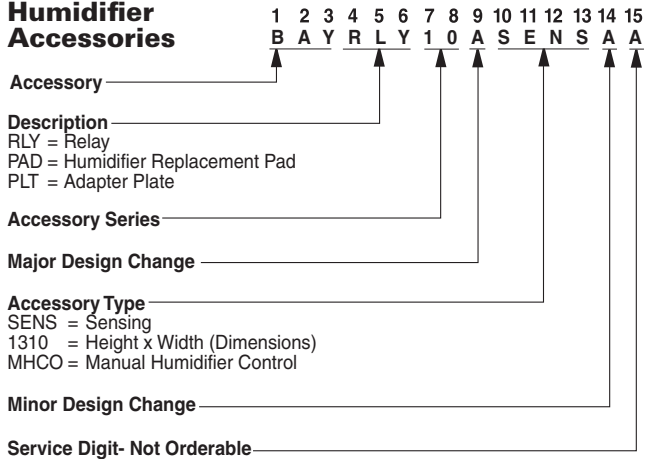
Humidifier Accessories

1 2 3 4 5 6 7 8 9 10 11 12 13 14 15
B A Y R L Y 1 0 A S E N S A A

Accessory

Description
RLY = Relay
PAD = Humidifier Replacement Pad
PLT = Adapter Plate

Accessory Series

Major Design Change

Accessory Type
SENS = Sensing
1310 = Height x Width (Dimensions)
MHCO = Manual Humidifier Control

Minor Design Change

Service Digit- Not Orderable